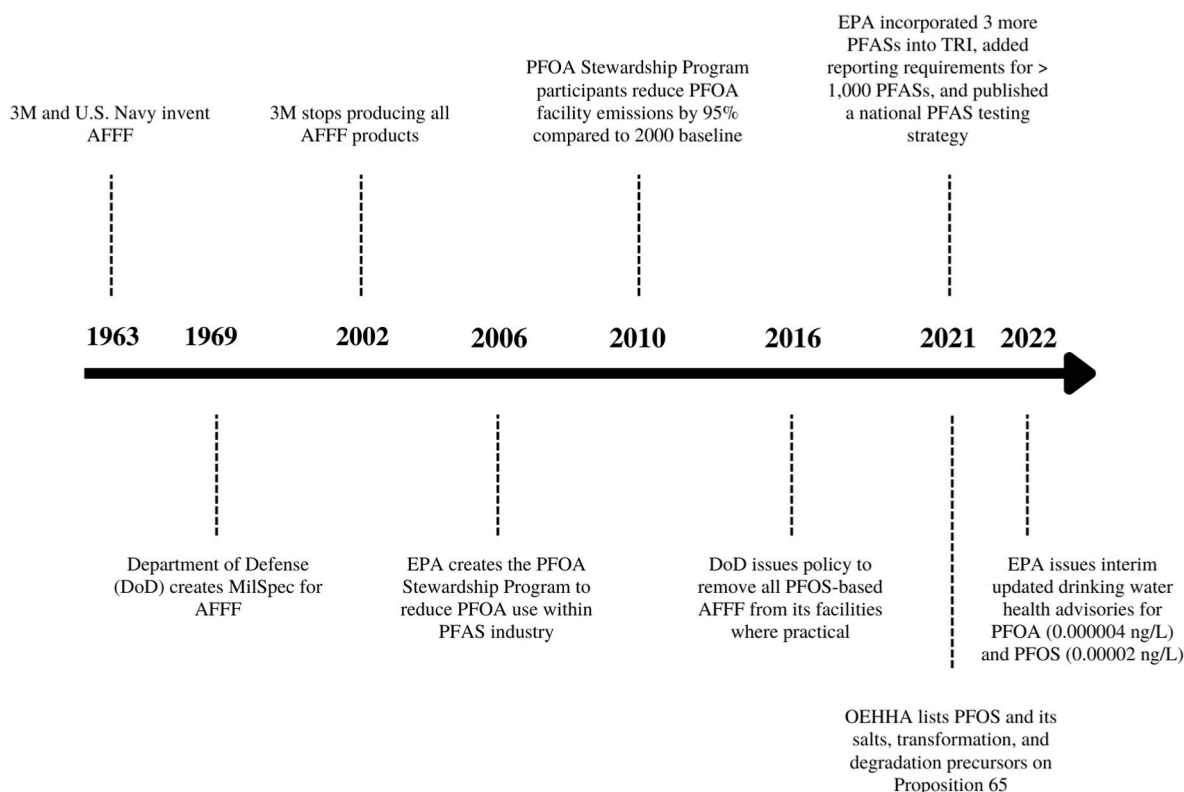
3M and U.S. Navy invent AFFF

3M stops producing all AFFF products

PFOA Stewardship Program participants reduce PFOA facility emissions by 95% compared to 2000 baseline

EPA incorporated 3 more PFASs into TRI, added reporting requirements for > 1,000 PFASs, and published a national PFAS testing strategy

1963 1969 2002 2006 2010 2016 2021 2022

Department of Defense (DoD) creates MilSpec for AFFF

EPA creates the PFOA Stewardship Program to reduce PFOA use within PFAS industry

DoD issues policy to remove all PFOS-based AFFF from its facilities where practical

EPA issues interim updated drinking water health advisories for PFOA (0.000004 ng/L) and PFOS (0.00002 ng/L)

OEHHA lists PFOS and its salts, transformation, and degradation precursors on Proposition 65